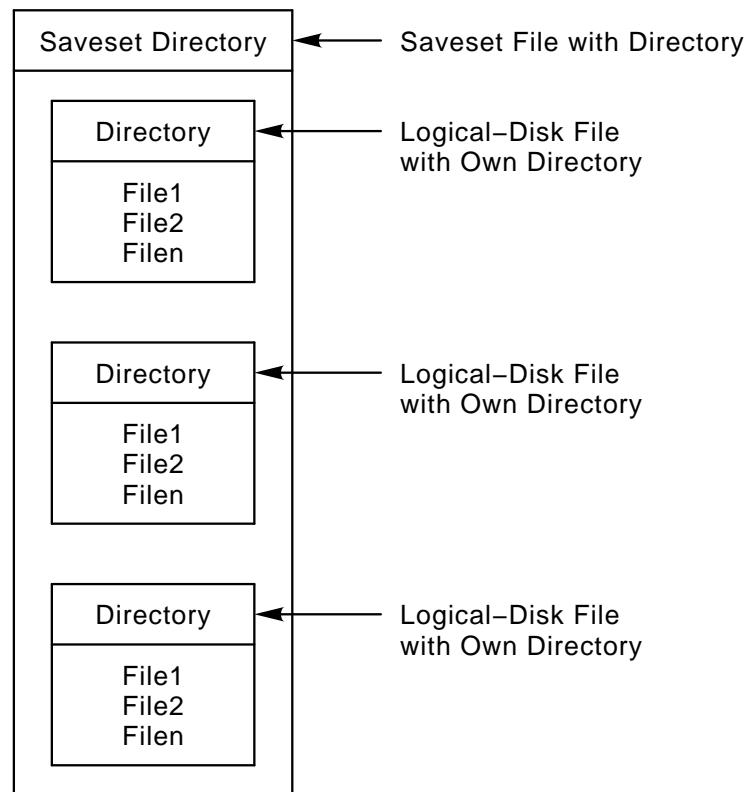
Saveset Directory

Saveset File with Directory

Directory

File1
File2
Filen

Logical−Disk File with Own Directory

Directory

File1
File2
Filen

Logical−Disk File with Own Directory

Directory

File1
File2
Filen

Logical−Disk File with Own Directory